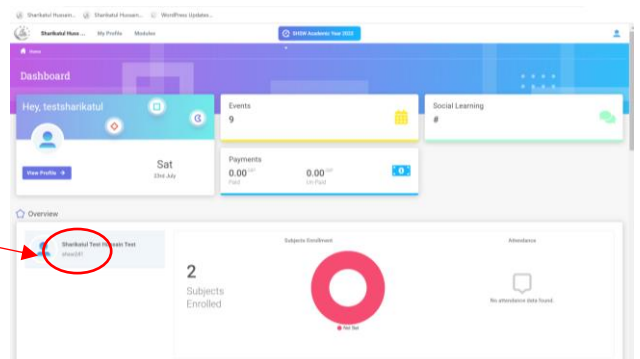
Sharikatul Hussain... Sharikatul Hussain... WordPress Updates...

Sharikatul Huss... My Profile Modules

SHSW Academic Year 2023

Home

Dashboard

Hey, testsharikatul

Sat

23rd July

View Profile →

Events

9

Social Learning

#

Payments

0.00 GBP Paid

0.00 GBP Un Paid

Overview

Sharikatul Test Hussain Test

shsw041

Subjects Enrollment

2

Subjects Enrolled

Not Set

Attendance

No attendance data found.